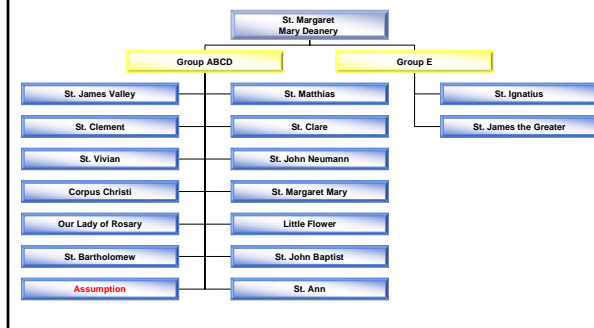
St. Margaret Mary Deanery

Group ABCD

Group E

St. James Valley

St. Matthias

St. Clement

St. Clare

St. Vivian

St. John Neumann

Corpus Christi

St. Margaret Mary

Our Lady of Rosary

Little Flower

St. Bartholomew

St. John Baptist

Assumption

St. Ann

St. Ignatius

St. James the Greater